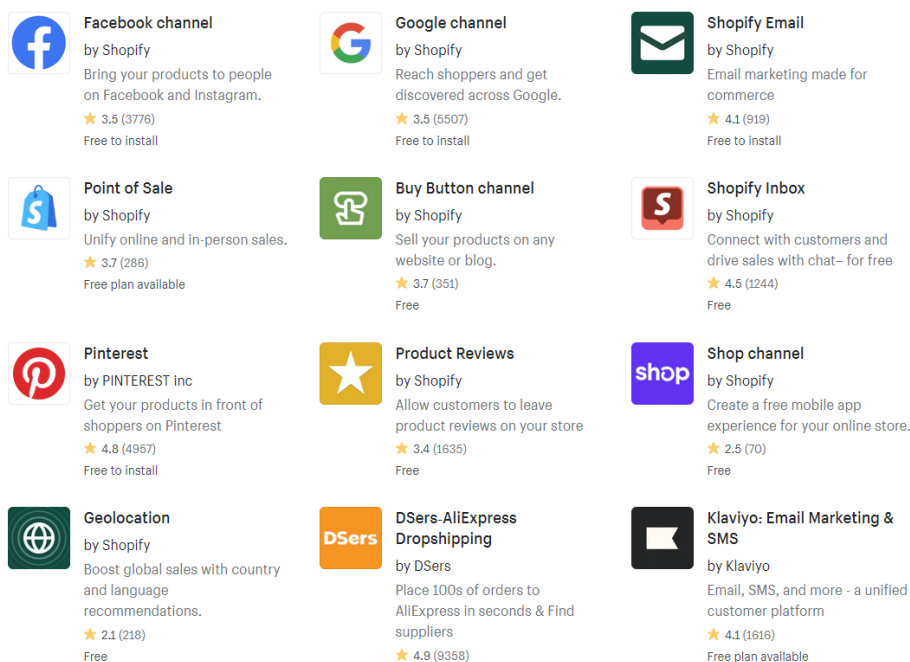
Facebook channel
by Shopify
Bring your products to people on Facebook and Instagram.
★ 3.5 (3776)
Free to install

Google channel
by Shopify
Reach shoppers and get discovered across Google.
★ 3.5 (5507)
Free to install

Shopify Email
by Shopify
Email marketing made for commerce
★ 4.1 (919)
Free to install

Point of Sale
by Shopify
Unify online and in-person sales.
★ 3.7 (286)
Free plan available

Buy Button channel
by Shopify
Sell your products on any website or blog.
★ 3.7 (351)
Free

Shopify Inbox
by Shopify
Connect with customers and drive sales with chat– for free
★ 4.5 (1244)
Free

Pinterest
by PINTEREST inc
Get your products in front of shoppers on Pinterest
★ 4.8 (4957)
Free to install

Product Reviews
by Shopify
Allow customers to leave product reviews on your store
★ 3.4 (1635)
Free

shop

Shop channel
by Shopify
Create a free mobile app experience for your online store.
★ 2.5 (70)
Free

Geolocation
by Shopify
Boost global sales with country and language recommendations.
★ 2.1 (218)
Free

DSers

DSers-AliExpress Dropshipping
by DSers
Place 100s of orders to AliExpress in seconds & Find suppliers
★ 4.9 (9358)

Klaviyo: Email Marketing & SMS
by Klaviyo
Email, SMS, and more - a unified customer platform
★ 4.1 (1616)
Free plan available